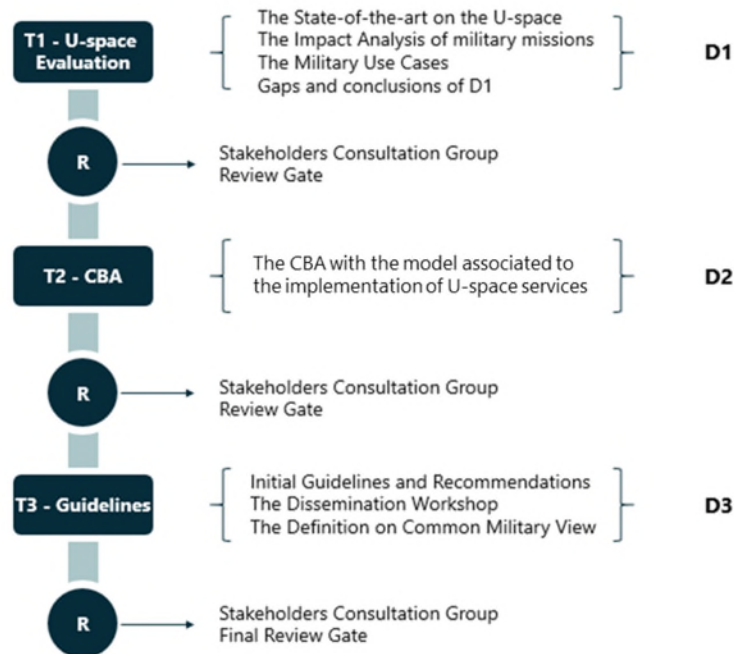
T1 - U-space Evaluation

The State-of-the-art on the U-space
The Impact Analysis of military missions
The Military Use Cases
Gaps and conclusions of D1

D1

R

Stakeholders Consultation Group
Review Gate

T2 - CBA

The CBA with the model associated to the implementation of U-space services

D2

R

Stakeholders Consultation Group
Review Gate

T3 - Guidelines

Initial Guidelines and Recommendations
The Dissemination Workshop
The Definition on Common Military View

D3

R

Stakeholders Consultation Group
Final Review Gate